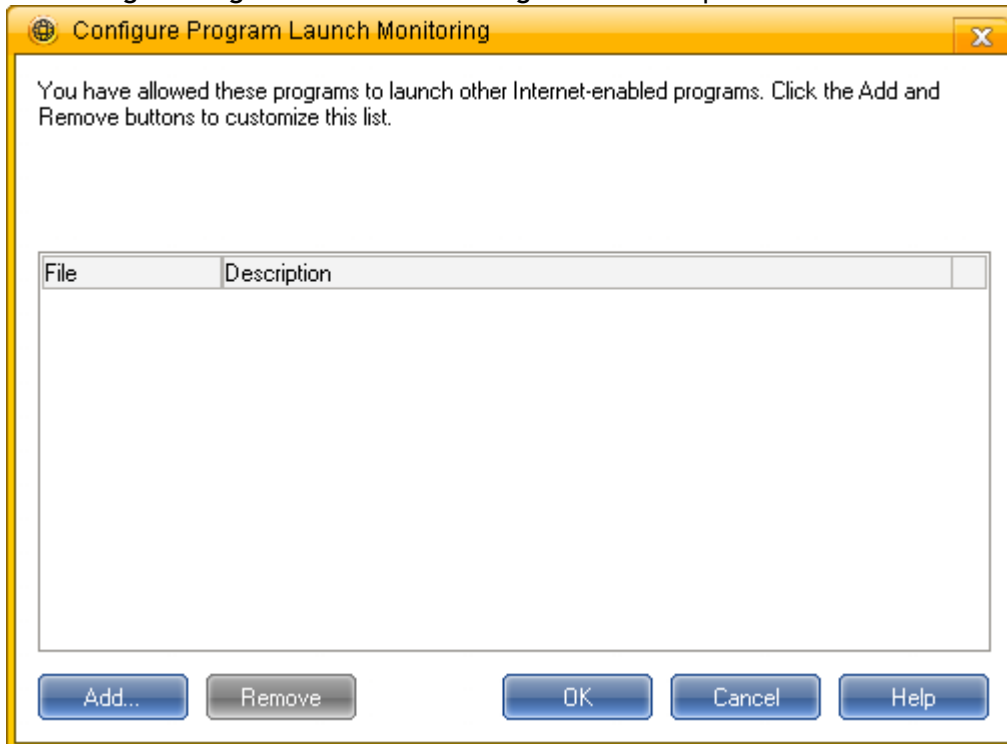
Configure Program Launch Monitoring

You have allowed these programs to launch other Internet-enabled programs. Click the Add and Remove buttons to customize this list.

| File | Description |
|---|---|

Add... Remove OK Cancel Help